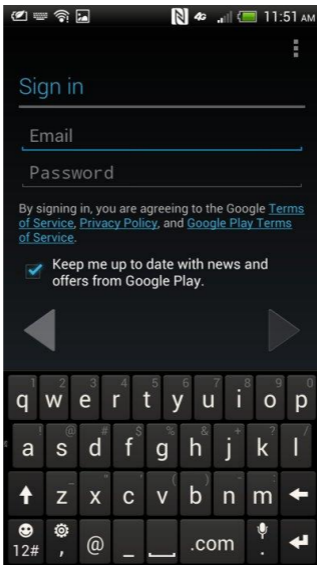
11:51 AM

Sign in

Email

Password

By signing in, you are agreeing to the Google Terms of Service, Privacy Policy, and Google Play Terms of Service.

Keep me up to date with news and offers from Google Play.

1 2 3 4 5 6 7 8 9 0
q w e r t y u i o p
@ # $ % & + ! /
a s d f g h j k l
( )
z x c v b n m
12# , @ _ .com .